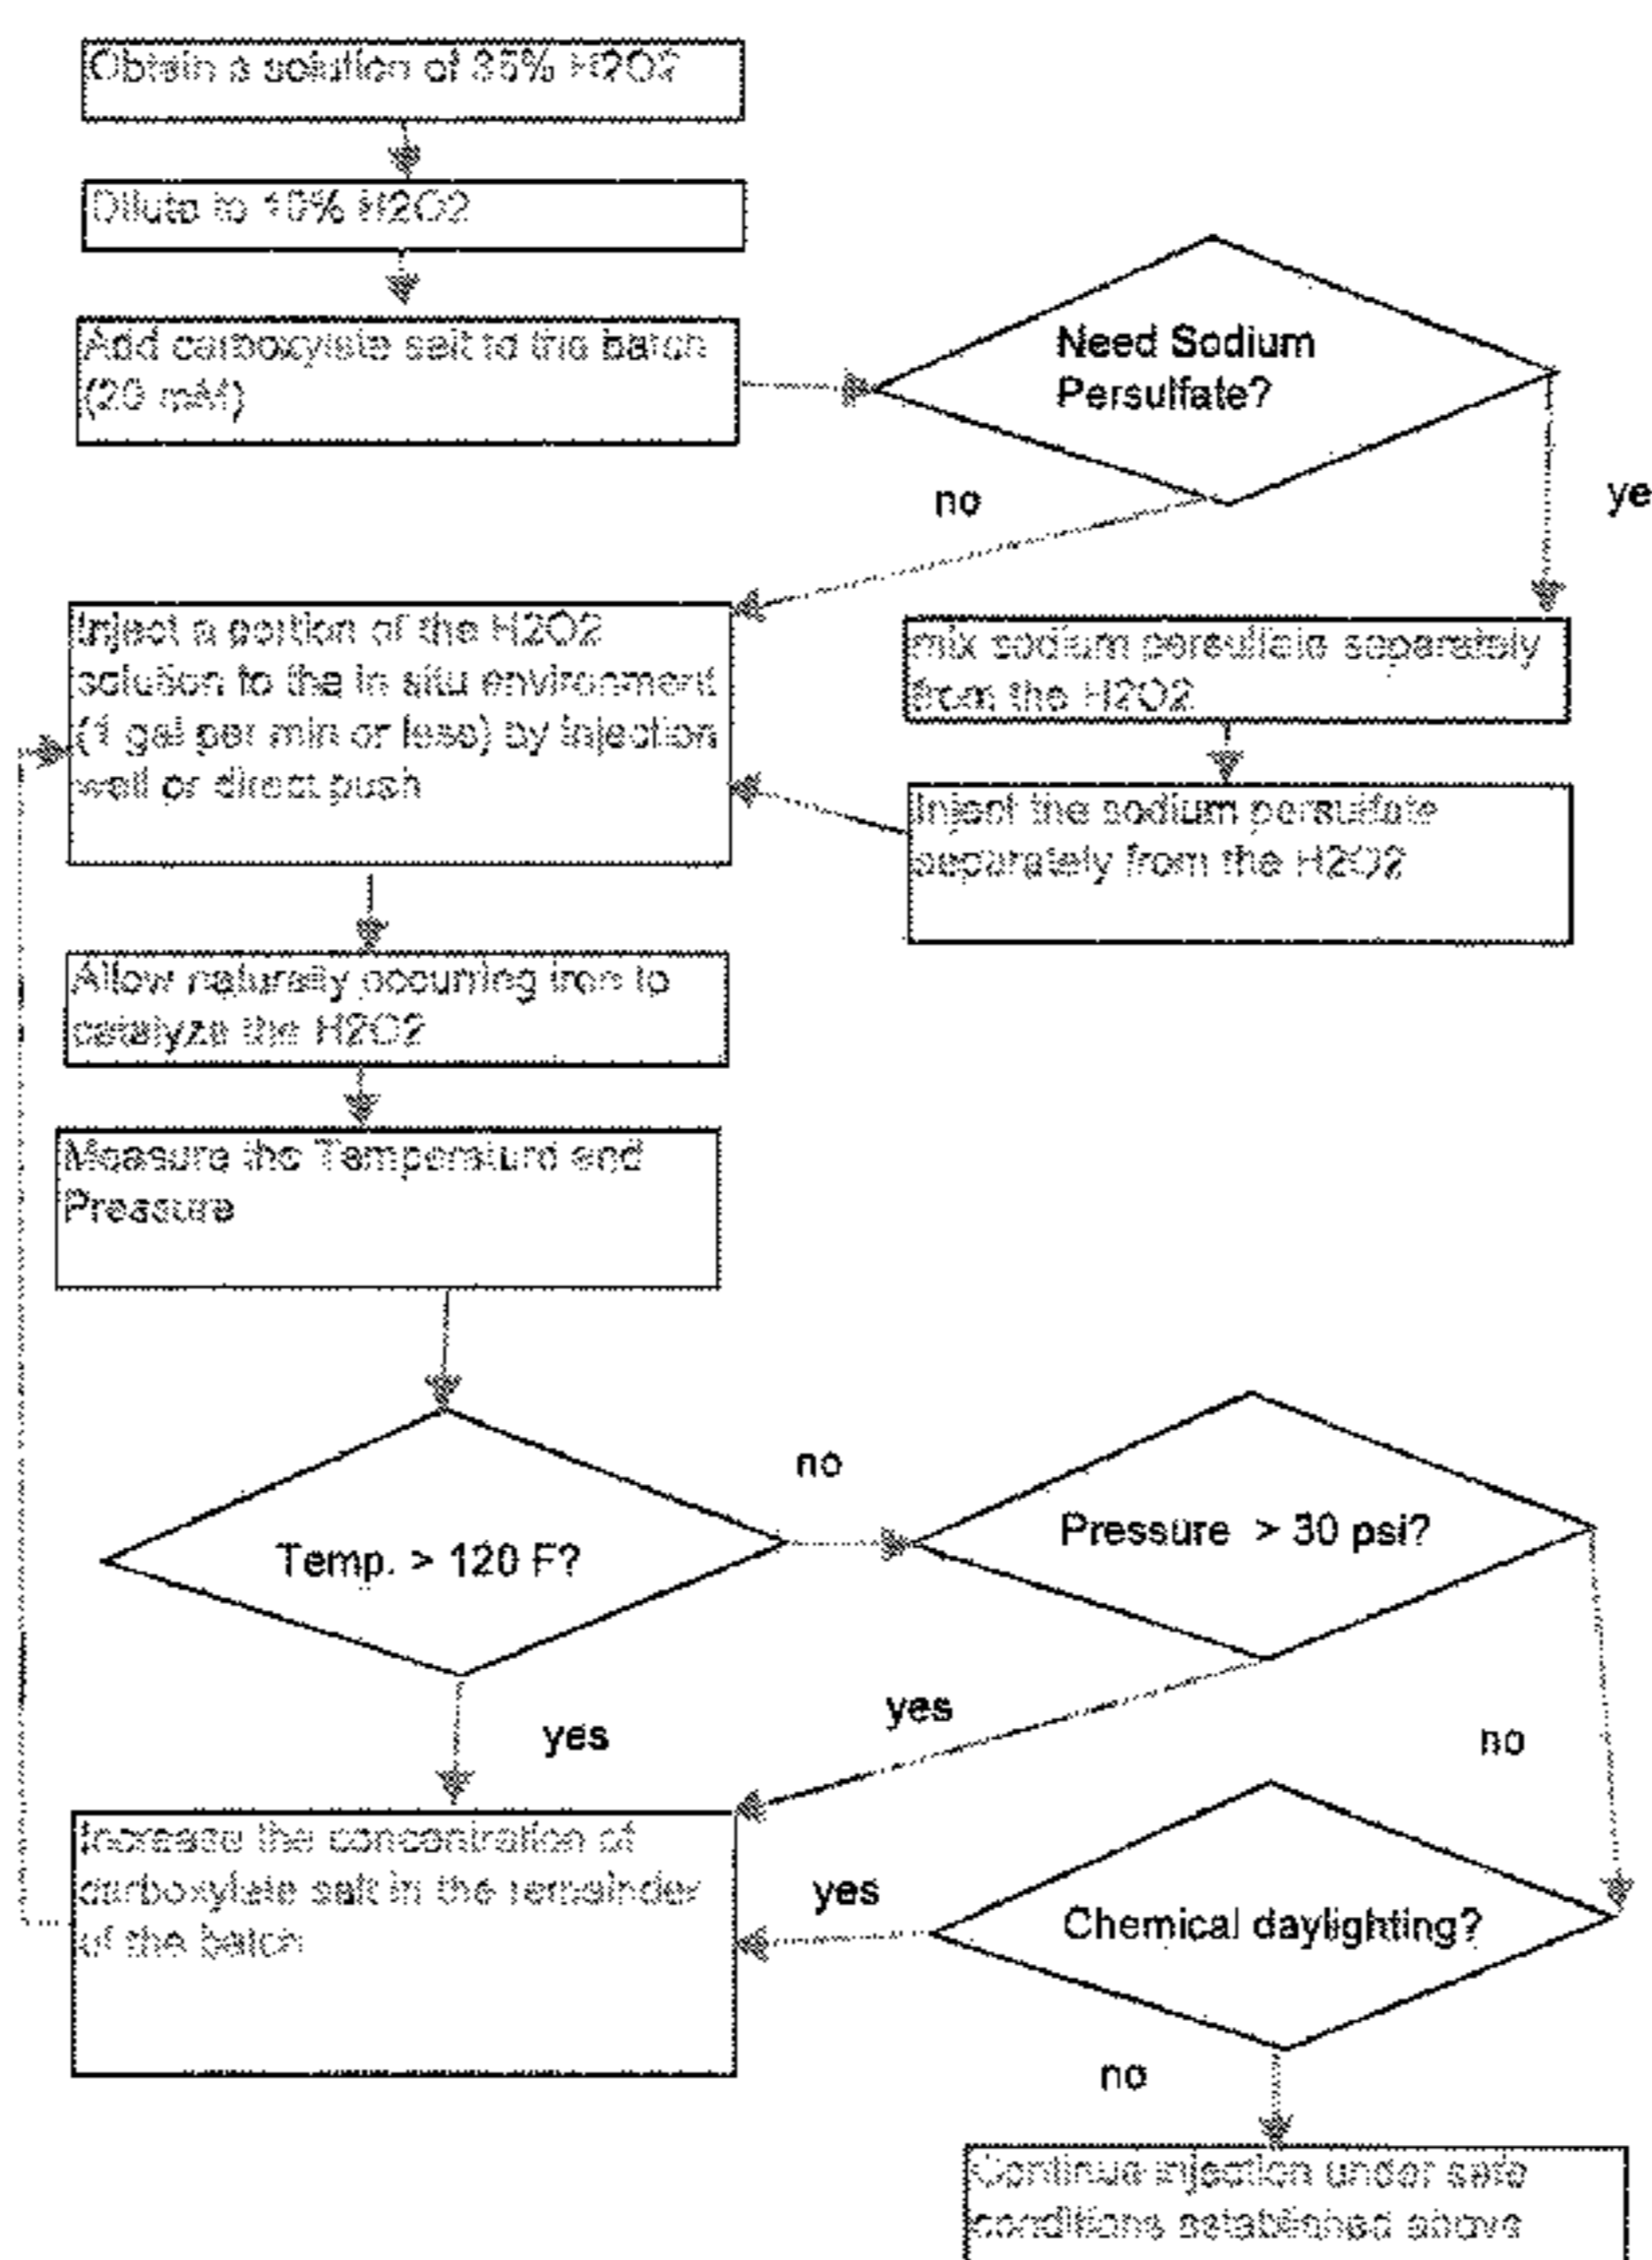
Obtain a solution of 35% H2O2

Dilute to 10% H2O2

Add carboxylate salt to the batch (20 mM)

Need Sodium Persulfate?

no

ye

Inject a portion of the H2O2 solution to the in situ environment (1 gal per min or less) by injection well or direct push

mix sodium persulfate separately from the H2O2

Inject the sodium persulfate separately from the H2O2

Allow naturally occuring iron to catalyze the H2O2

Measure the Temperature and Pressure

no

Temp. > 120 F?

Pressure > 30 psi?

yes

yes

no

Increase the concentration of carboxylate salt in the remainder of the batch

yes

Chemical daylighting?

no

Continue injection under safe conditions established above